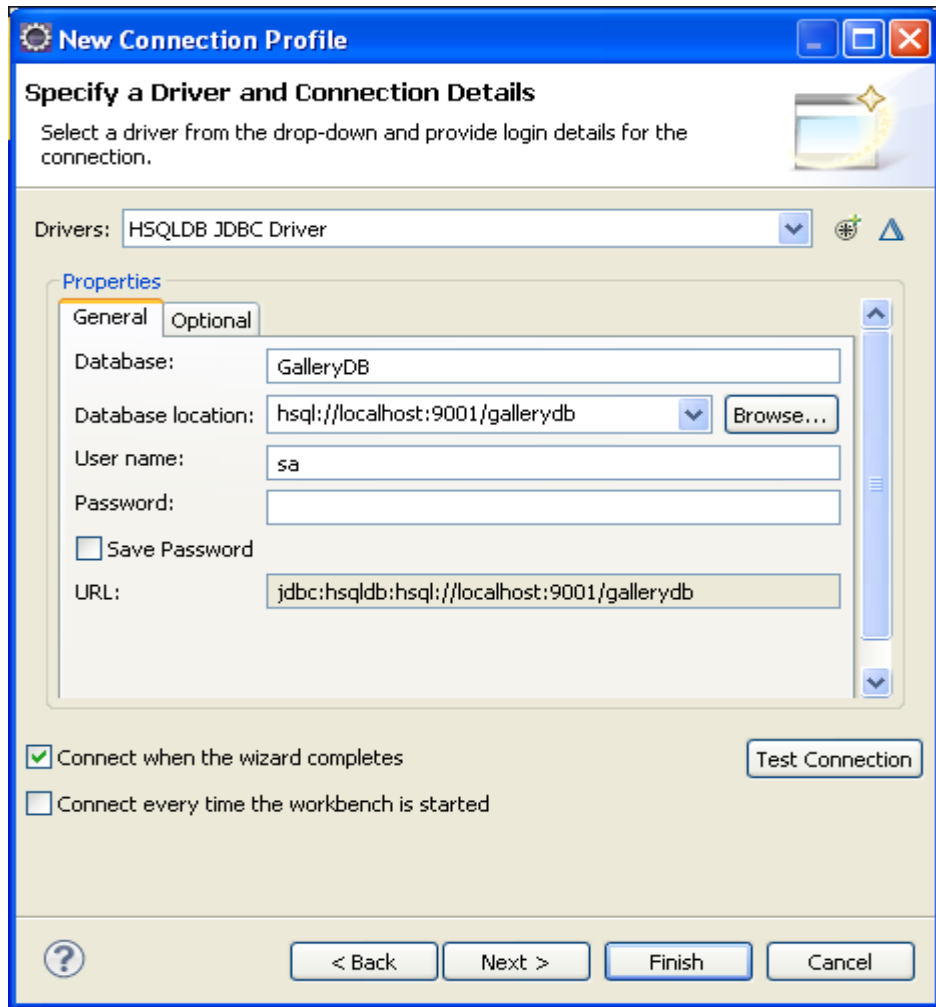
New Connection Profile

Specify a Driver and Connection Details

Select a driver from the drop-down and provide login details for the connection.

Drivers: HSQLDB JDBC Driver

Properties

General | Optional

Database: GalleryDB

Database location: hsql://localhost:9001/gallerydb Browse...

User name: sa

Password:

Save Password

URL: jdbc:hsqldb:hsql://localhost:9001/gallerydb

Connect when the wizard completes

Test Connection

Connect every time the workbench is started

< Back Next > Finish Cancel